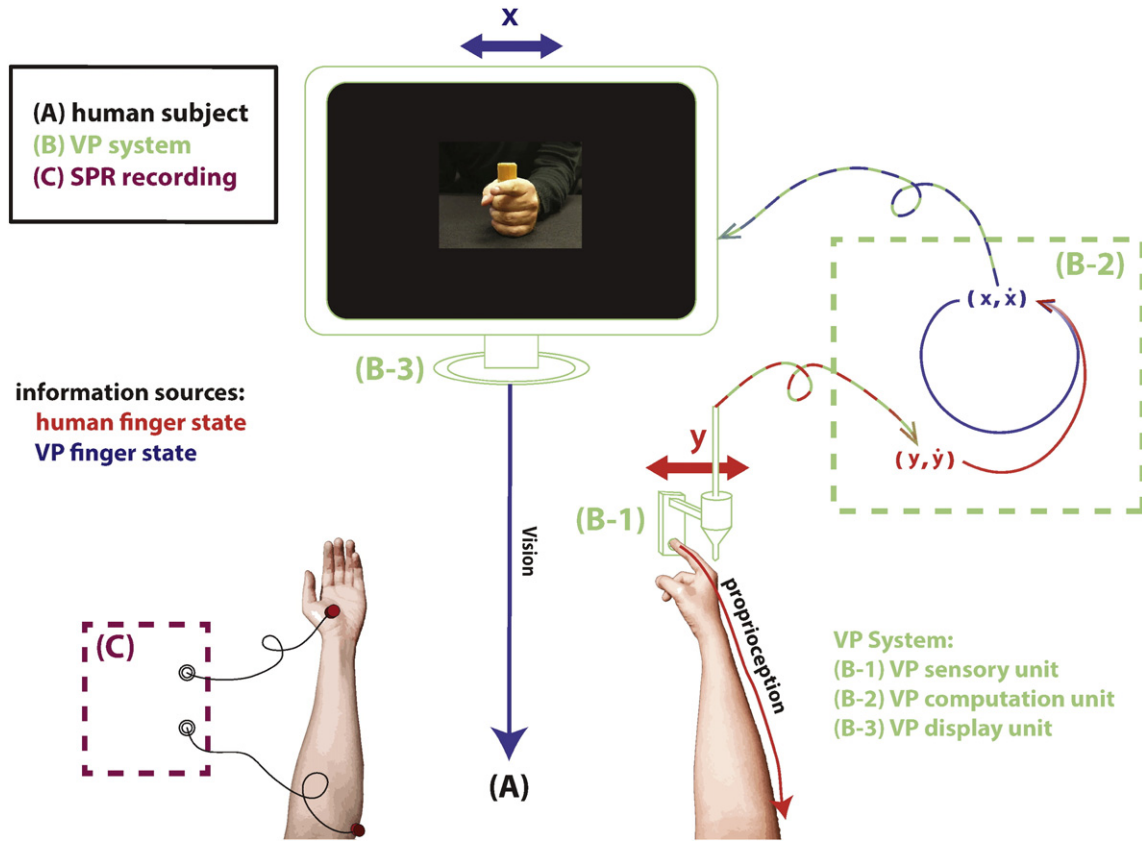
x

(A) human subject
(B) VP system
(C) SPR recording

(B-2)

$(x, \dot{x})$

(B-3)

information sources:
human finger state
VP finger state

y

$(y, \dot{y})$

(B-1)

Vision

proprioception

(C)

VP System:
(B-1) VP sensory unit
(B-2) VP computation unit
(B-3) VP display unit

(A)